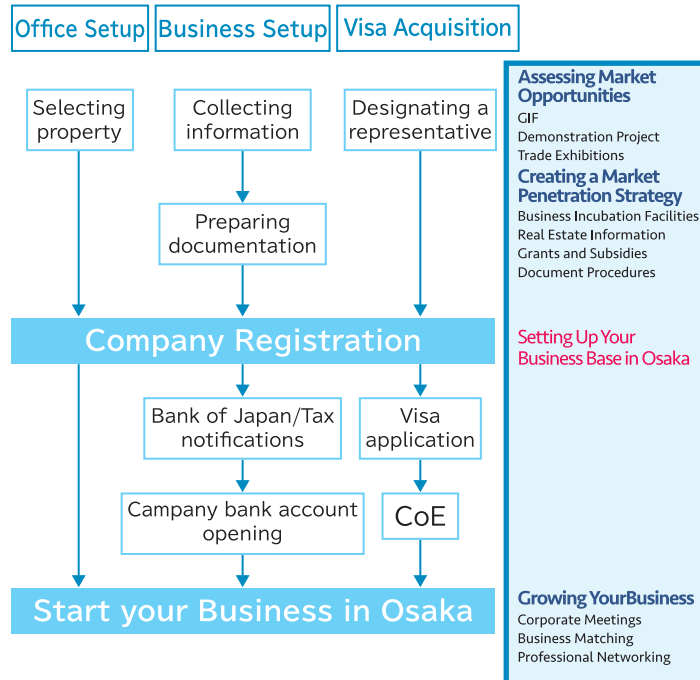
Office Setup
Business Setup
Visa Acquisition

Selecting property
Collecting information
Designating a representative

Preparing documentation

Company Registration

Bank of Japan/Tax notifications
Visa application

Campany bank account opening
CoE

Start your Business in Osaka

Assessing Market Opportunities
GIF
Demonstration Project
Trade Exhibitions

Creating a Market Penetration Strategy
Business Incubation Facilities
Real Estate Information
Grants and Subsidies
Document Procedures

Setting Up Your Business Base in Osaka

Growing YourBusiness
Corporate Meetings
Business Matching
Professional Networking